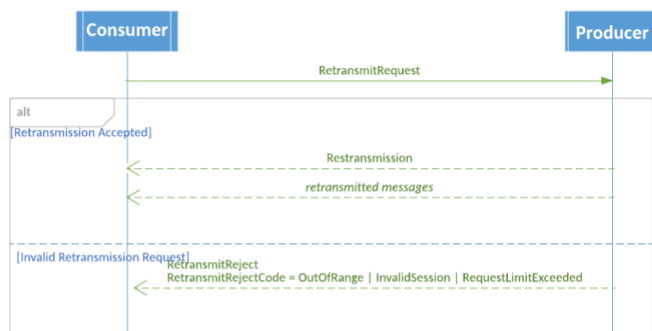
Consumer

Producer

RetransmitRequest

alt

[Retransmission Accepted]

Restransmission

retransmitted messages

[Invalid Retransmission Request]

RetransmitReject
RetransmitRejectCode = OutOfRange | InvalidSession | RequestLimitExceeded